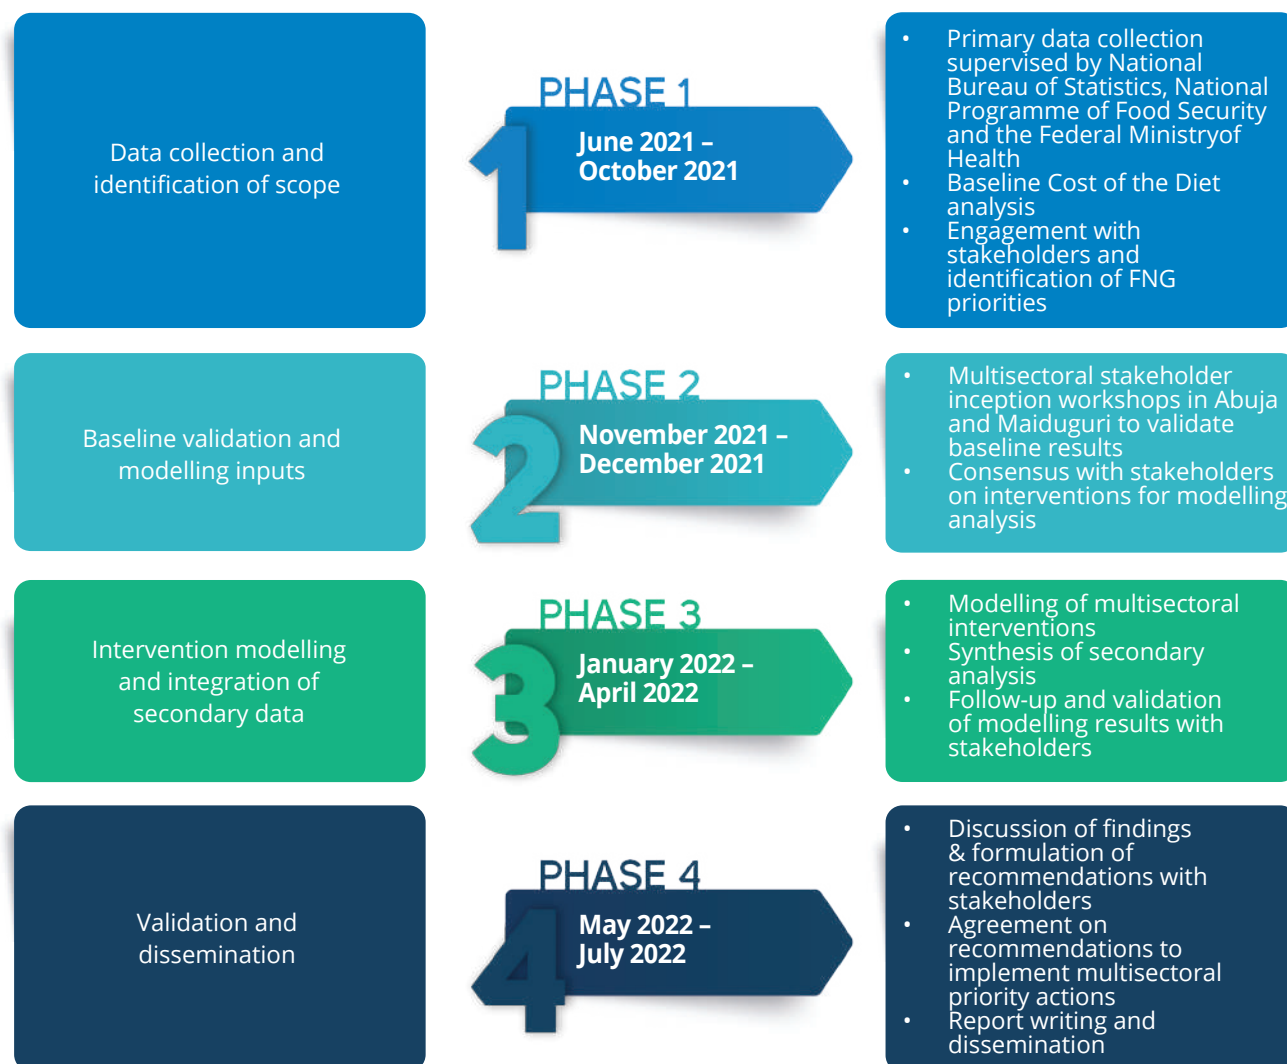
Data collection and identification of scope

PHASE 1

1

June 2021 – October 2021

- Primary data collection supervised by National Bureau of Statistics, National Programme of Food Security and the Federal Ministryof Health
- Baseline Cost of the Diet analysis
- Engagement with stakeholders and identification of FNG priorities

Baseline validation and modelling inputs

PHASE 2

2

November 2021 – December 2021

- Multisectoral stakeholder inception workshops in Abuja and Maiduguri to validate baseline results
- Consensus with stakeholders on interventions for modelling analysis

Intervention modelling and integration of secondary data

PHASE 3

3

January 2022 – April 2022

- Modelling of multisectoral interventions
- Synthesis of secondary analysis
- Follow-up and validation of modelling results with stakeholders

Validation and dissemination

PHASE 4

4

May 2022 – July 2022

- Discussion of findings & formulation of recommendations with stakeholders
- Agreement on recommendations to implement multisectoral priority actions
- Report writing and dissemination